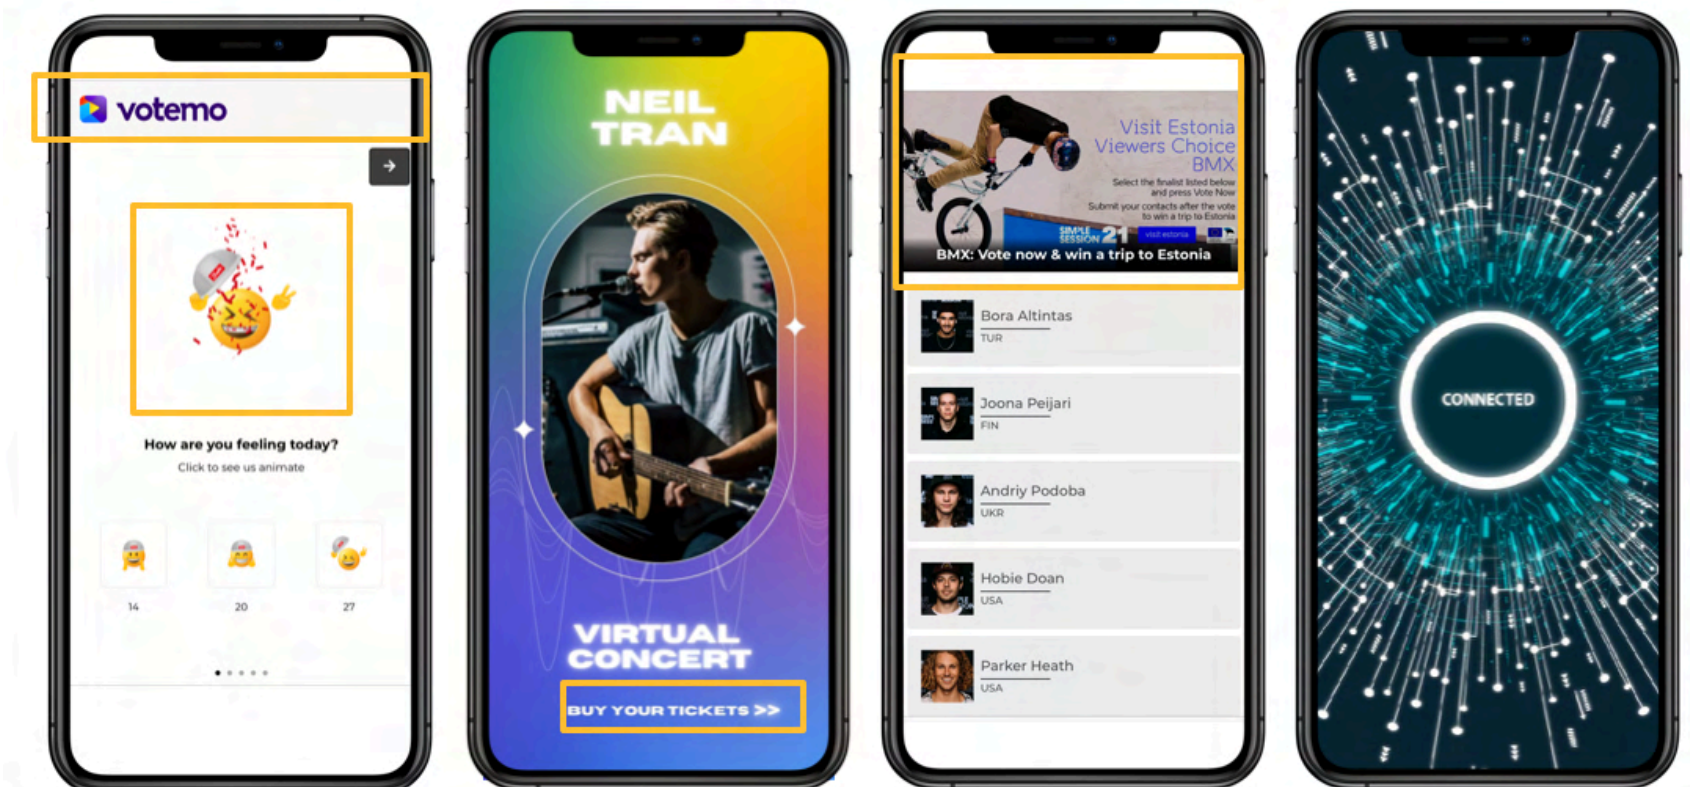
votemo

How are you feeling today?

Click to see us animate

14

20

27

NEIL TRAN

VIRTUAL CONCERT

BUY YOUR TICKETS >>

Visit Estonia Viewers Choice BMX

Select the finalist listed below and press Vote Now

Submit your contacts after the vote to win a trip to Estonia

SIMPLE SESSION 21

visit estonia

BMX: Vote now & win a trip to Estonia

Bora Altintas
TUR

Joona Peijari
FIN

Andriy Podoba
UKR

Hobie Doan
USA

Parker Heath
USA

CONNECTED